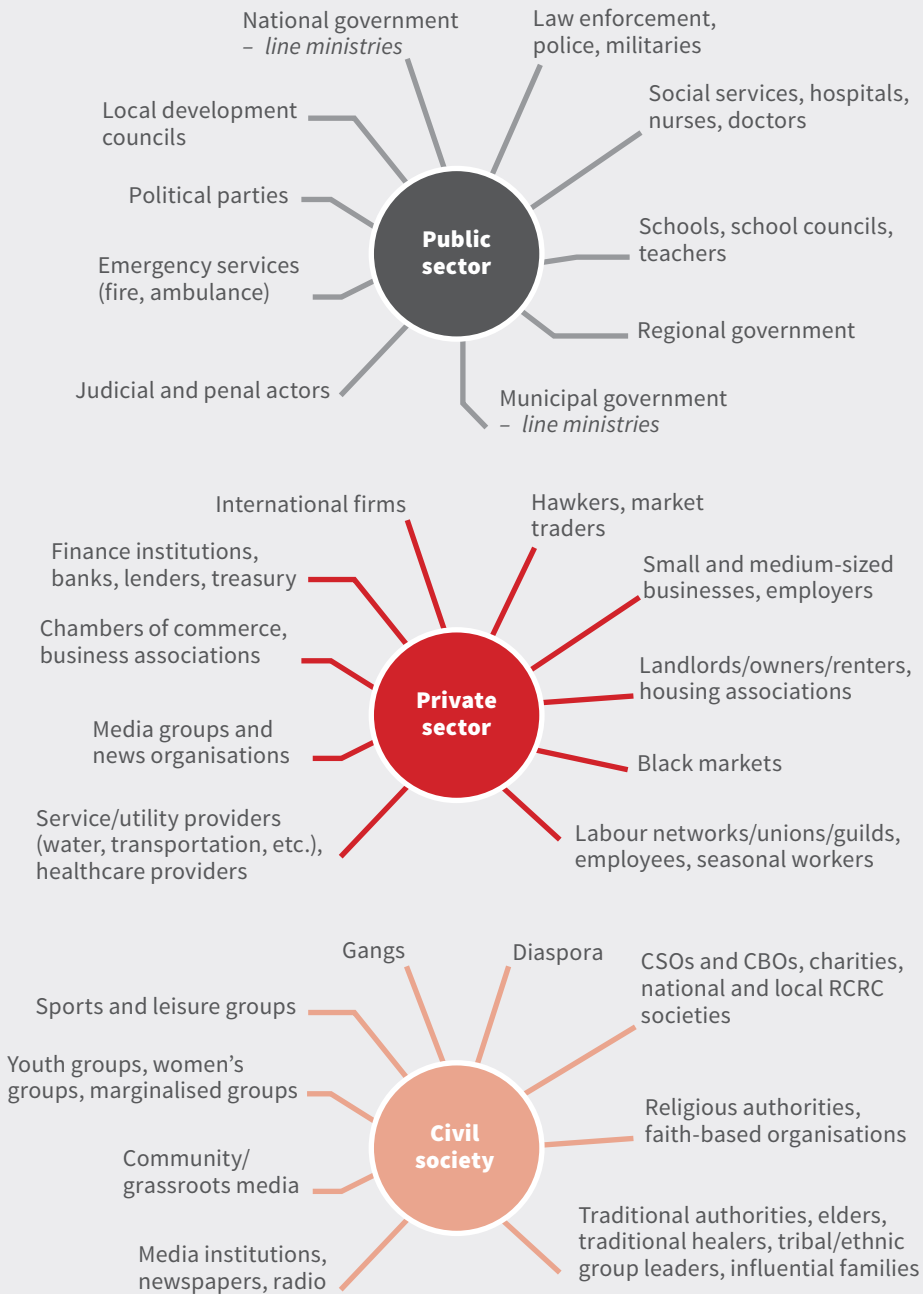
National government – *line ministries*

Law enforcement, police, militaries

Local development councils

Social services, hospitals, nurses, doctors

Political parties

Public sector

Schools, school councils, teachers

Emergency services (fire, ambulance)

Regional government

Judicial and penal actors

Municipal government – *line ministries*

International firms

Hawkers, market traders

Finance institutions, banks, lenders, treasury

Small and medium-sized businesses, employers

Chambers of commerce, business associations

Private sector

Landlords/owners/renters, housing associations

Media groups and news organisations

Black markets

Service/utility providers (water, transportation, etc.), healthcare providers

Labour networks/unions/guilds, employees, seasonal workers

Gangs

Diaspora

Sports and leisure groups

CSOs and CBOs, charities, national and local RCRC societies

Youth groups, women's groups, marginalised groups

Civil society

Religious authorities, faith-based organisations

Community/ grassroots media

Traditional authorities, elders, traditional healers, tribal/ethnic group leaders, influential families

Media institutions, newspapers, radio